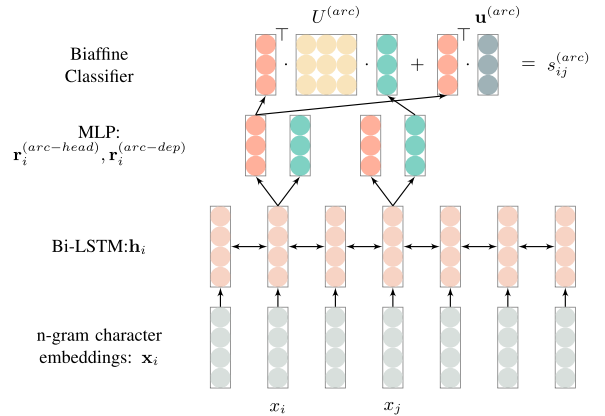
Biaffine Classifier

$U^{(arc)}$

$\mathbf{u}^{(arc)}$

$\top$ $\cdot$ $\cdot$ $+$ $\top$ $\cdot$ $= s_{ij}^{(arc)}$

MLP: $\mathbf{r}_i^{(arc-head)}, \mathbf{r}_i^{(arc-dep)}$

Bi-LSTM:$\mathbf{h}_i$

n-gram character embeddings: $\mathbf{x}_i$

$x_i$

$x_j$